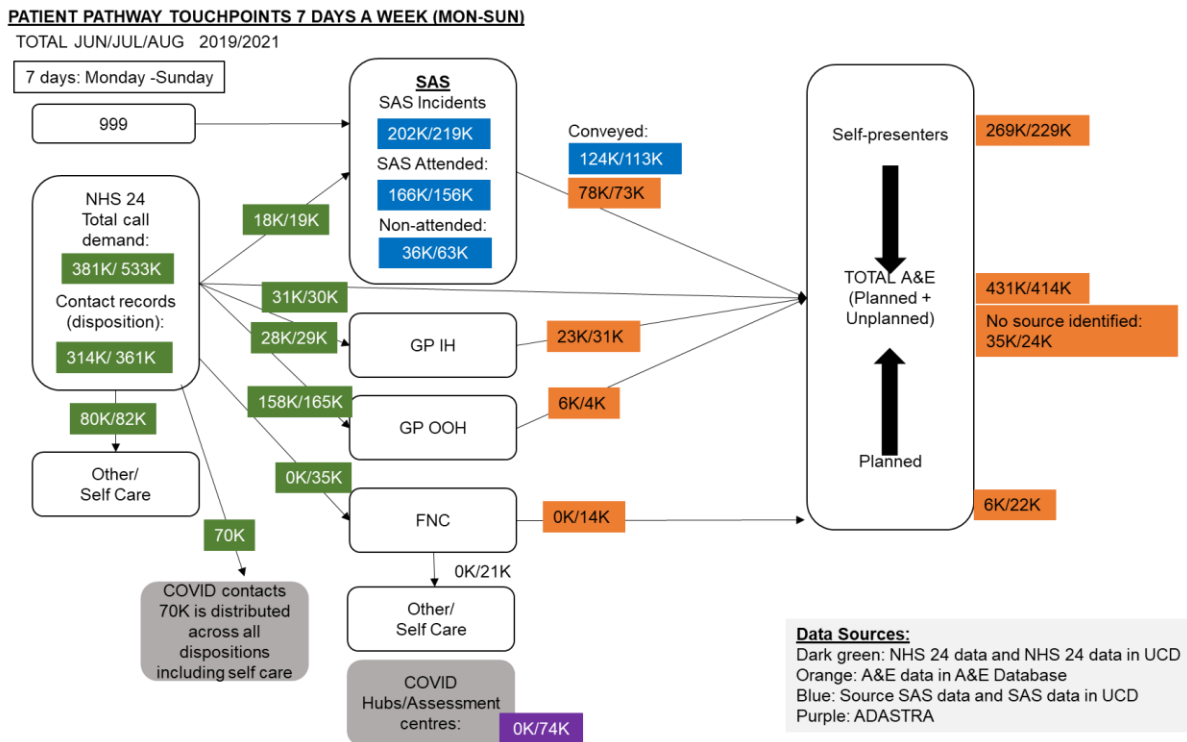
PATIENT PATHWAY TOUCHPOINTS 7 DAYS A WEEK (MON-SUN)

TOTAL JUN/JUL/AUG 2019/2021

7 days: Monday -Sunday

999

NHS 24 Total call demand:

381K/ 533K

Contact records (disposition):

314K/ 361K

80K/82K

Other/ Self Care

70K

COVID contacts 70K is distributed across all dispositions including self care

18K/19K

31K/30K

28K/29K

158K/165K

0K/35K

SAS

SAS Incidents

202K/219K

SAS Attended:

166K/156K

Non-attended:

36K/63K

Conveyed:

124K/113K

78K/73K

GP IH

23K/31K

GP OOH

6K/4K

FNC

0K/14K

0K/21K

Other/ Self Care

COVID Hubs/Assessment centres:

0K/74K

Self-presenters

269K/229K

TOTAL A&E (Planned + Unplanned)

431K/414K

No source identified: 35K/24K

Planned

6K/22K

Data Sources:
Dark green: NHS 24 data and NHS 24 data in UCD
Orange: A&E data in A&E Database
Blue: Source SAS data and SAS data in UCD
Purple: ADASTRA